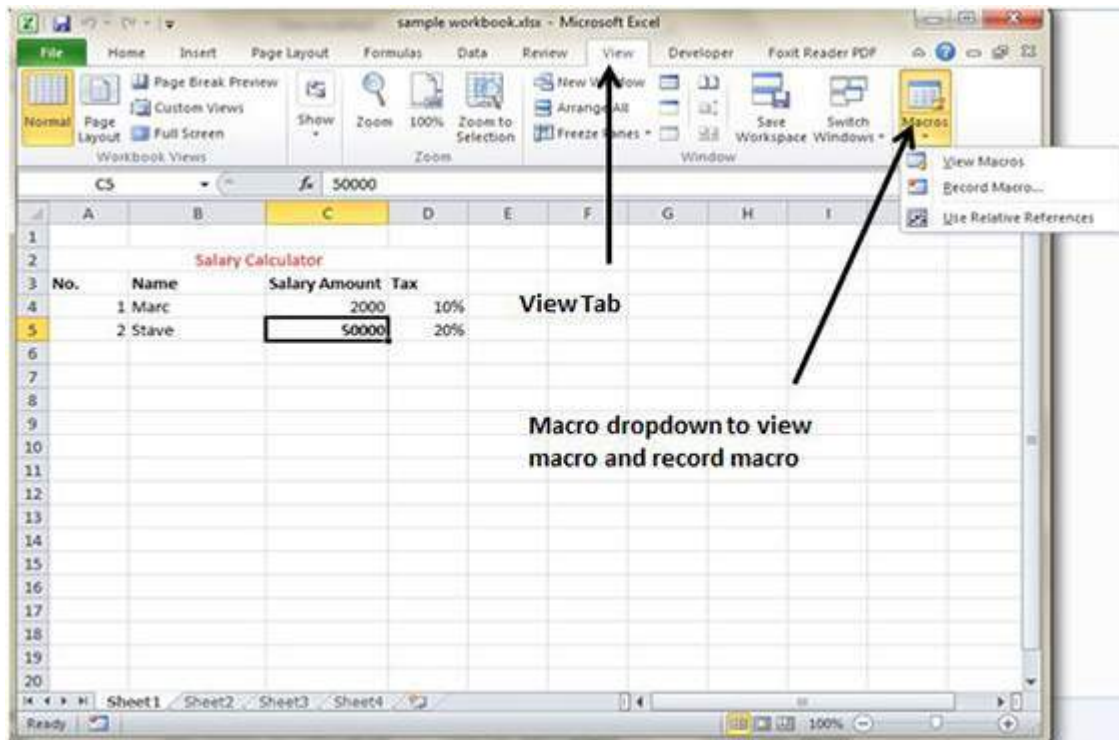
sample workbook.xlsx - Microsoft Excel

File Home Insert Page Layout Formulas Data Review View Developer Foxit Reader PDF

Normal Page Layout Page Break Preview Custom Views Full Screen Workbook Views
Show
Zoom 100% Zoom to Selection Zoom
New Window Arrange All Freeze Panes Window
Save Workspace Switch Windows
Macros

View Macros
Record Macro...
Use Relative References

C5 $f_x$ 50000

| | A | B | C | D | E | F | G | H | I |
|---|---|---|---|---|---|---|---|---|---|
| 1 | | | | | | | | | |
| 2 | | Salary Calculator | | | | | | | |
| 3 | No. | Name | Salary Amount | Tax | | | | | |
| 4 | 1 | Marc | 2000 | 10% | | | | | |
| 5 | 2 | Stave | 50000 | 20% | | | | | |
| 6 | | | | | | | | | |
| 7 | | | | | | | | | |
| 8 | | | | | | | | | |
| 9 | | | | | | | | | |
| 10 | | | | | | | | | |
| 11 | | | | | | | | | |
| 12 | | | | | | | | | |
| 13 | | | | | | | | | |
| 14 | | | | | | | | | |
| 15 | | | | | | | | | |
| 16 | | | | | | | | | |
| 17 | | | | | | | | | |
| 18 | | | | | | | | | |
| 19 | | | | | | | | | |
| 20 | | | | | | | | | |

View Tab

Macro dropdown to view macro and record macro

Sheet1 Sheet2 Sheet3 Sheet4

Ready 100%